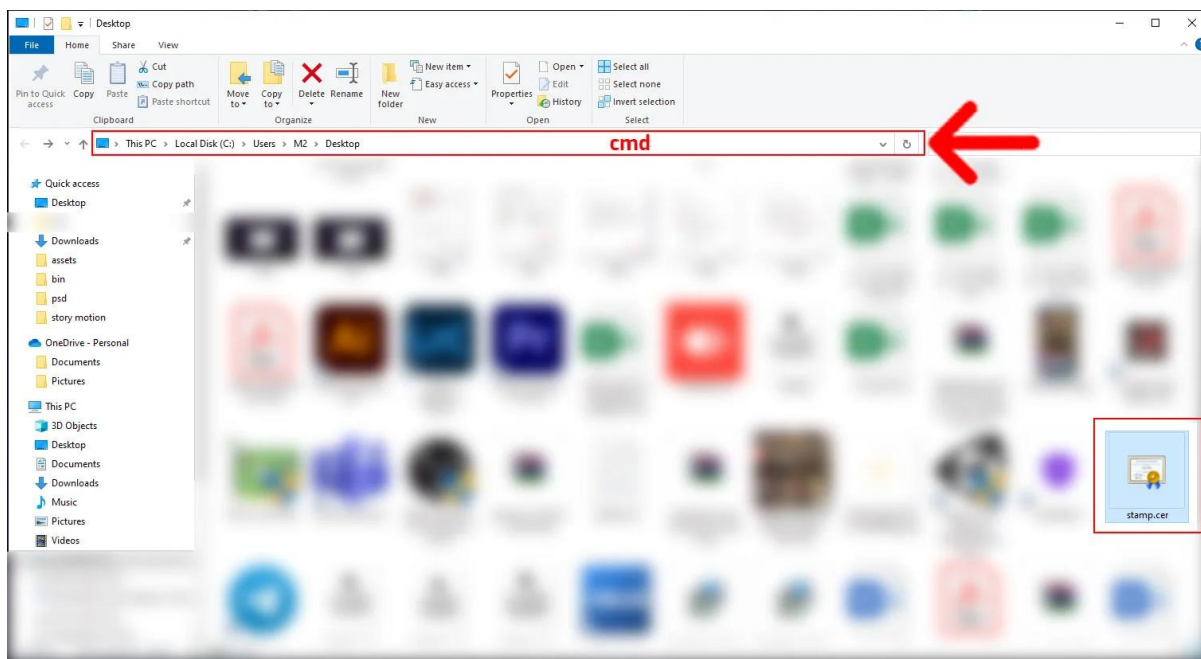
Desktop

File Home Share View

Pin to Quick access Copy Paste Cut Copy path Paste shortcut
Clipboard

Move to Copy to Delete Rename
Organize

New folder New item Easy access
New

Properties Open Edit History
Open

Select all Select none Invert selection
Select

This PC > Local Disk (C:) > Users > M2 > Desktop

cmd

Quick access
Desktop
Downloads
assets
bin
psd
story motion
OneDrive - Personal
Documents
Pictures
This PC
3D Objects
Desktop
Documents
Downloads
Music
Pictures
Videos

stamp.cer